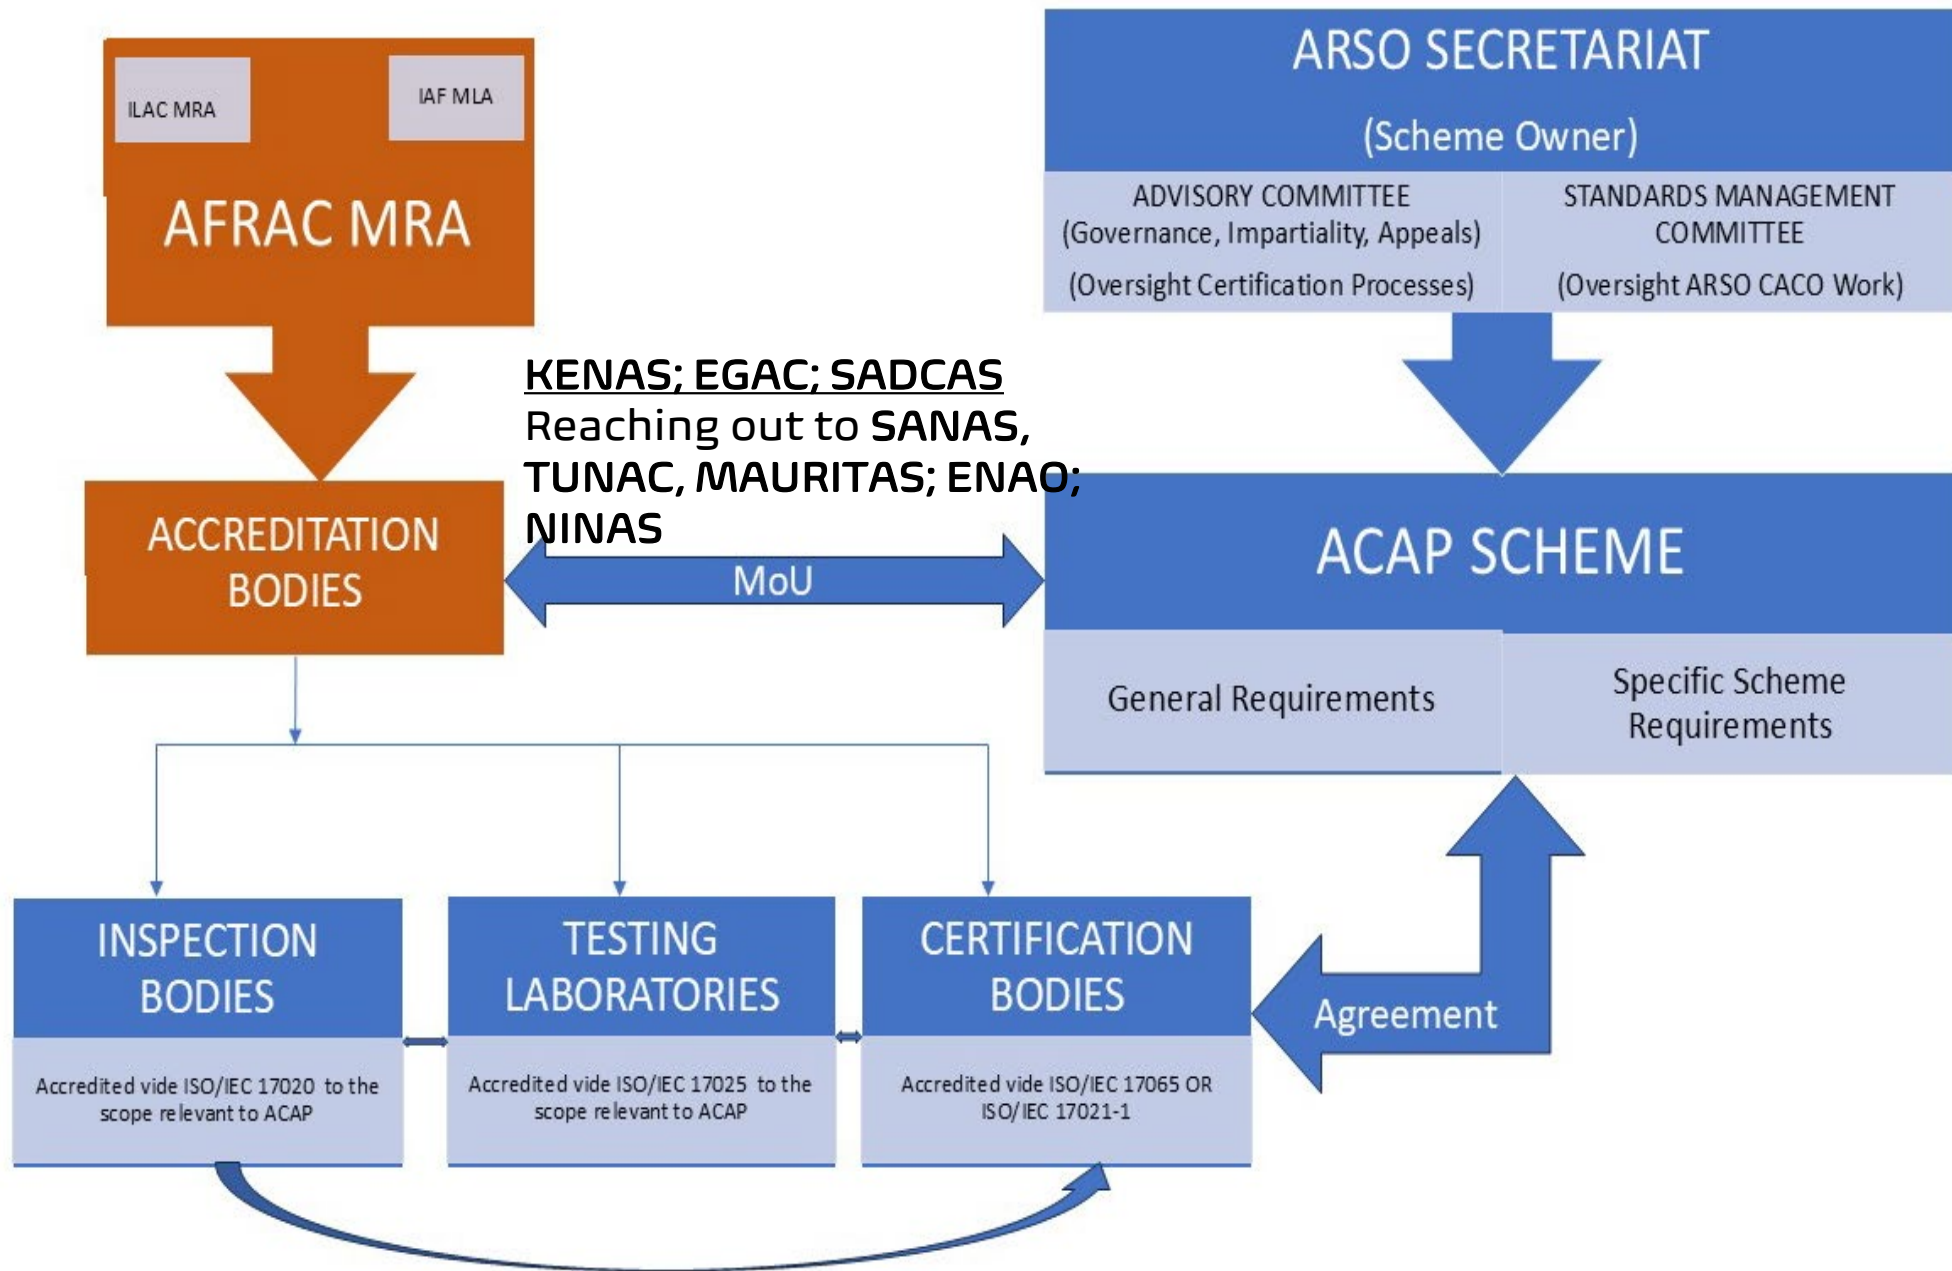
ILAC MRA

IAF MLA

AFRAC MRA

ARSO SECRETARIAT

(Scheme Owner)

ADVISORY COMMITTEE (Governance, Impartiality, Appeals)

(Oversight Certification Processes)

STANDARDS MANAGEMENT COMMITTEE

(Oversight ARSO CACO Work)

KENAS; EGAC; SADCAS
Reaching out to SANAS, TUNAC, MAURITAS; ENAO; NINAS

ACCREDITATION BODIES

MoU

ACAP SCHEME

General Requirements

Specific Scheme Requirements

INSPECTION BODIES

Accredited vide ISO/IEC 17020 to the scope relevant to ACAP

TESTING LABORATORIES

Accredited vide ISO/IEC 17025 to the scope relevant to ACAP

CERTIFICATION BODIES

Accredited vide ISO/IEC 17065 OR ISO/IEC 17021-1

Agreement